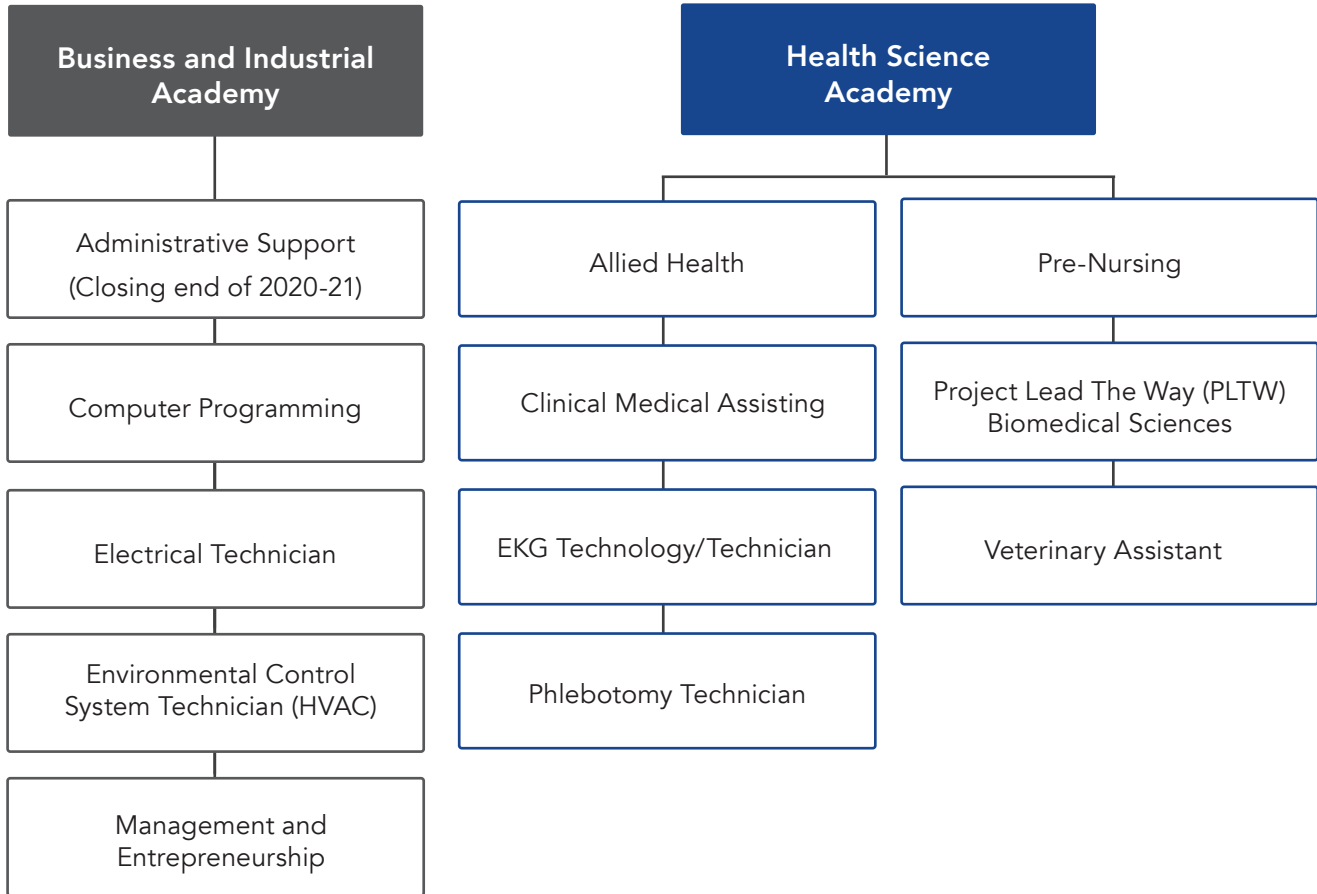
Business and Industrial Academy

Administrative Support (Closing end of 2020-21)

Computer Programming

Electrical Technician

Environmental Control System Technician (HVAC)

Management and Entrepreneurship

Health Science Academy

Allied Health

Clinical Medical Assisting

EKG Technology/Technician

Phlebotomy Technician

Pre-Nursing

Project Lead The Way (PLTW) Biomedical Sciences

Veterinary Assistant